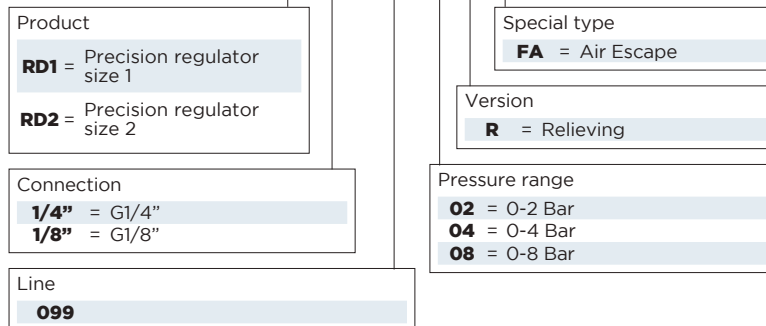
Product

**RD1** = Precision regulator size 1

**RD2** = Precision regulator size 2

Connection

**1/4"** = G1/4"
**1/8"** = G1/8"

Line

**099**

Special type

**FA** = Air Escape

Version

**R** = Relieving

Pressure range

**02** = 0-2 Bar
**04** = 0-4 Bar
**08** = 0-8 Bar